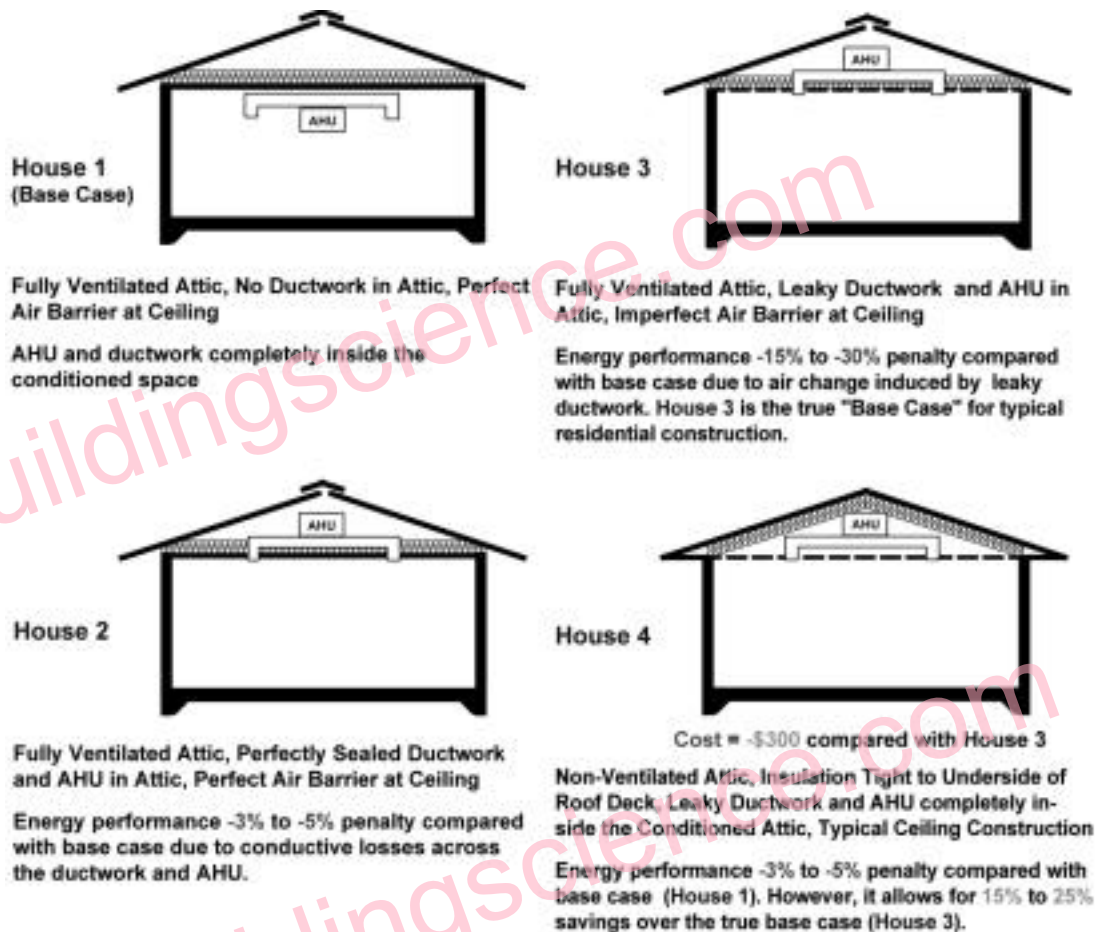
AHU

House 1
(Base Case)

Fully Ventilated Attic, No Ductwork in Attic, Perfect Air Barrier at Ceiling

AHU and ductwork completely inside the conditioned space

AHU

House 3

Fully Ventilated Attic, Leaky Ductwork and AHU in Attic, Imperfect Air Barrier at Ceiling

Energy performance -15% to -30% penalty compared with base case due to air change induced by leaky ductwork. House 3 is the true "Base Case" for typical residential construction.

AHU

House 2

Fully Ventilated Attic, Perfectly Sealed Ductwork and AHU in Attic, Perfect Air Barrier at Ceiling

Energy performance -3% to -5% penalty compared with base case due to conductive losses across the ductwork and AHU.

AHU

House 4

Cost = -$300 compared with House 3

Non-Ventilated Attic, Insulation Tight to Underside of Roof Deck, Leaky Ductwork and AHU completely inside the Conditioned Attic, Typical Ceiling Construction

Energy performance -3% to -5% penalty compared with base case (House 1). However, it allows for 15% to 25% savings over the true base case (House 3).

buildingscience.com
buildingscience.com